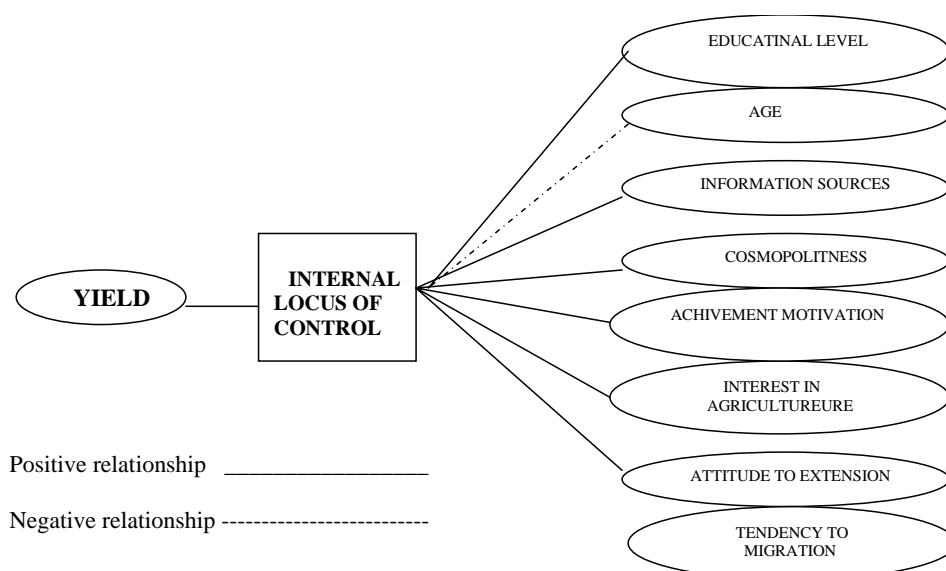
EDUCATINAL LEVEL

AGE

INFORMATION SOURCES

COSMOPOLITNESS

YIELD

INTERNAL LOCUS OF CONTROL

ACHIVEMENT MOTIVATION

INTEREST IN AGRICULTUREURE

ATTITUDE TO EXTENSION

TENDENCY TO MIGRATION

Positive relationship ________________

Negative relationship ------------------------